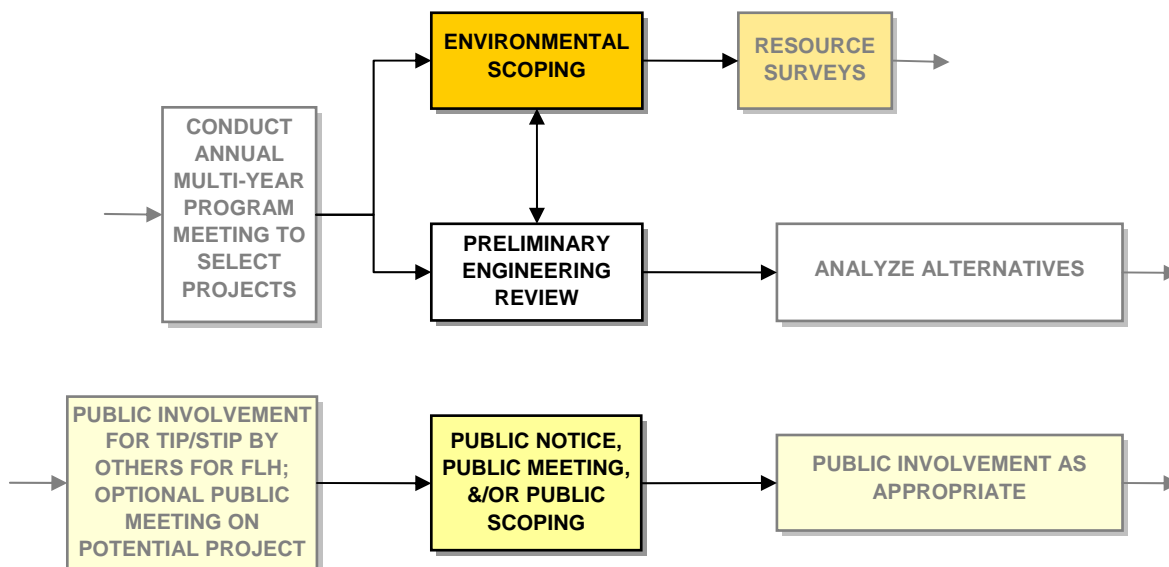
ENVIRONMENTAL SCOPING

RESOURCE SURVEYS

CONDUCT ANNUAL MULTI-YEAR PROGRAM MEETING TO SELECT PROJECTS

PRELIMINARY ENGINEERING REVIEW

ANALYZE ALTERNATIVES

PUBLIC INVOLVEMENT FOR TIP/STIP BY OTHERS FOR FLH; OPTIONAL PUBLIC MEETING ON POTENTIAL PROJECT

PUBLIC NOTICE, PUBLIC MEETING, &/OR PUBLIC SCOPING

PUBLIC INVOLVEMENT AS APPROPRIATE